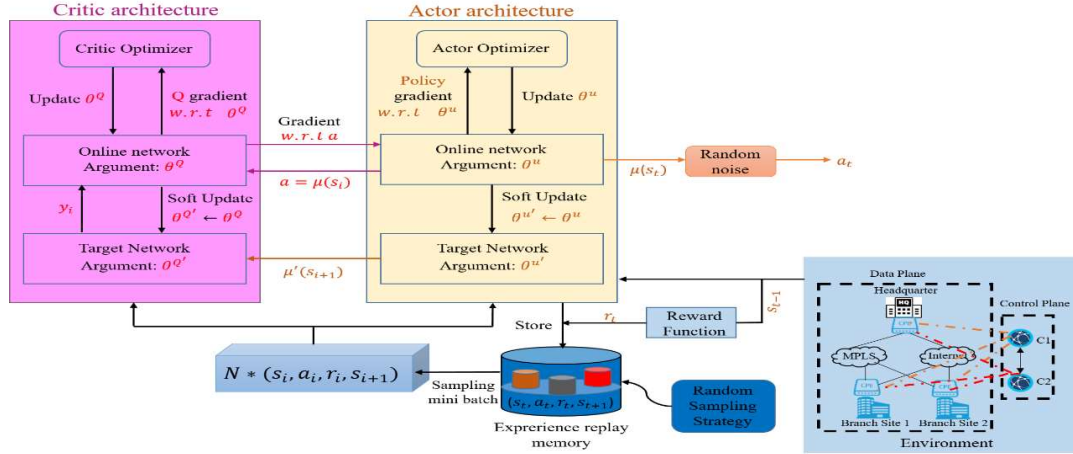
Critic architecture

Critic Optimizer

Update $\theta^Q$

Q gradient $w.r.t$ $\theta^Q$

Online network
Argument: $\theta^Q$

$y_i$

Soft Update
$\theta^{Q'} \leftarrow \theta^Q$

Target Network
Argument: $\theta^{Q'}$

Actor architecture

Actor Optimizer

Policy gradient $w.r.t$ $\theta^u$

Update $\theta^u$

Gradient
$w.r.t$ $a$

$a = \mu(s_i)$

Online network
Argument: $\theta^u$

Soft Update
$\theta^{u'} \leftarrow \theta^u$

Target Network
Argument: $\theta^{u'}$

$\mu'(s_{i+1})$

$\mu(s_t)$

Random noise

$a_t$

Store

$r_t$

Reward Function

$s_{t-1}$

$N * (s_i, a_i, r_i, s_{i+1})$

Sampling mini batch

$(s_t, a_t, r_t, s_{t+1})$

Exprerience replay memory

Random Sampling Strategy

Data Plane

Headquarter

HQ

CPE

MPLS

Internet

CPE

CPE

Branch Site 1

Branch Site 2

Control Plane

C1

C2

Environment